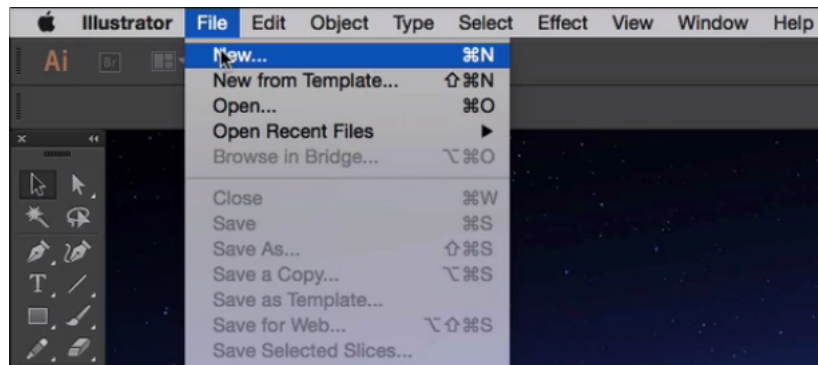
Illustrator File Edit Object Type Select Effect View Window Help

Ai Br

New... ⌘N
New from Template... ⇧⌘N
Open... ⌘O
Open Recent Files ▶
Browse in Bridge... ⌥⌘O

Close ⌘W
Save ⌘S
Save As... ⇧⌘S
Save a Copy... ⌥⌘S
Save as Template...
Save for Web... ⌥⇧⌘S
Save Selected Slices...